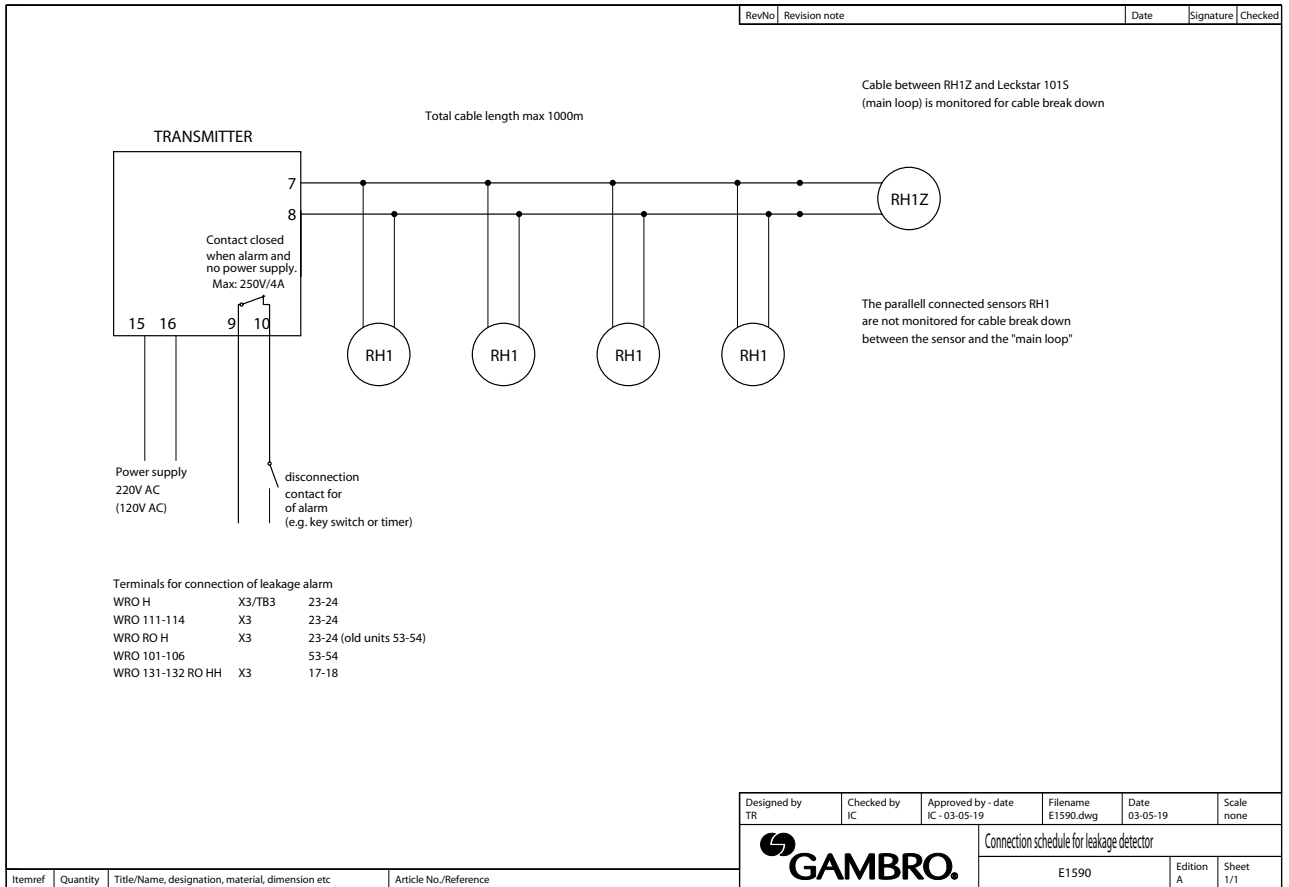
| RevNo | Revision note | Date | Signature | Checked |
|---|---|---|---|---|

Cable between RH1Z and Leckstar 101S (main loop) is monitored for cable break down

Total cable length max 1000m

TRANSMITTER

7

8

RH1Z

Contact closed when alarm and no power supply. Max: 250V/4A

15 16 9 10

RH1 RH1 RH1 RH1

The parallell connected sensors RH1 are not monitored for cable break down between the sensor and the "main loop"

Power supply
220V AC
(120V AC)

disconnection contact for of alarm (e.g. key switch or timer)

Terminals for connection of leakage alarm

| | | |
|---|---|---|
| WRO H | X3/TB3 | 23-24 |
| WRO 111-114 | X3 | 23-24 |
| WRO RO H | X3 | 23-24 (old units 53-54) |
| WRO 101-106 | | 53-54 |
| WRO 131-132 RO HH | X3 | 17-18 |

| Designed by TR | Checked by IC | Approved by - date IC - 03-05-19 | Filename E1590.dwg | Date 03-05-19 | Scale none |
|---|---|---|---|---|---|

GAMBRO.

Connection schedule for leakage detector

E1590 | Edition A | Sheet 1/1

| Itemref | Quantity | Title/Name, designation, material, dimension etc | Article No./Reference |
|---|---|---|---|